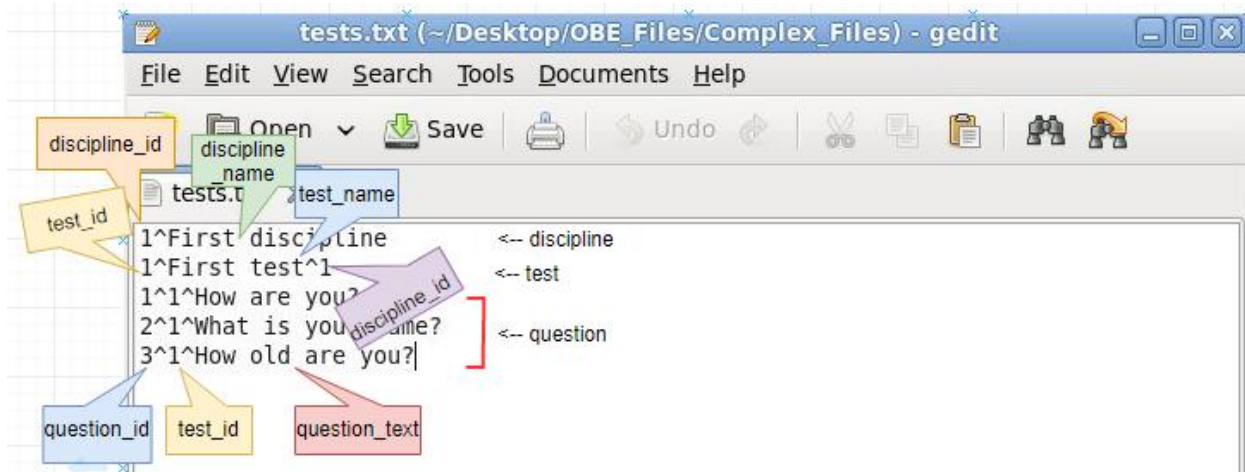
tests.txt (~/Desktop/OBE_Files/Complex_Files) - gedit

File Edit View Search Tools Documents Help

Open Save Undo

discipline_id
discipline_name
tests.t
test_name
test_id

1^First discipline <-- discipline
1^First test^1 <-- test
1^1^How are you?
2^1^What is you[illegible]ame? <-- question
3^1^How old are you?

discipline_id

question_id test_id question_text